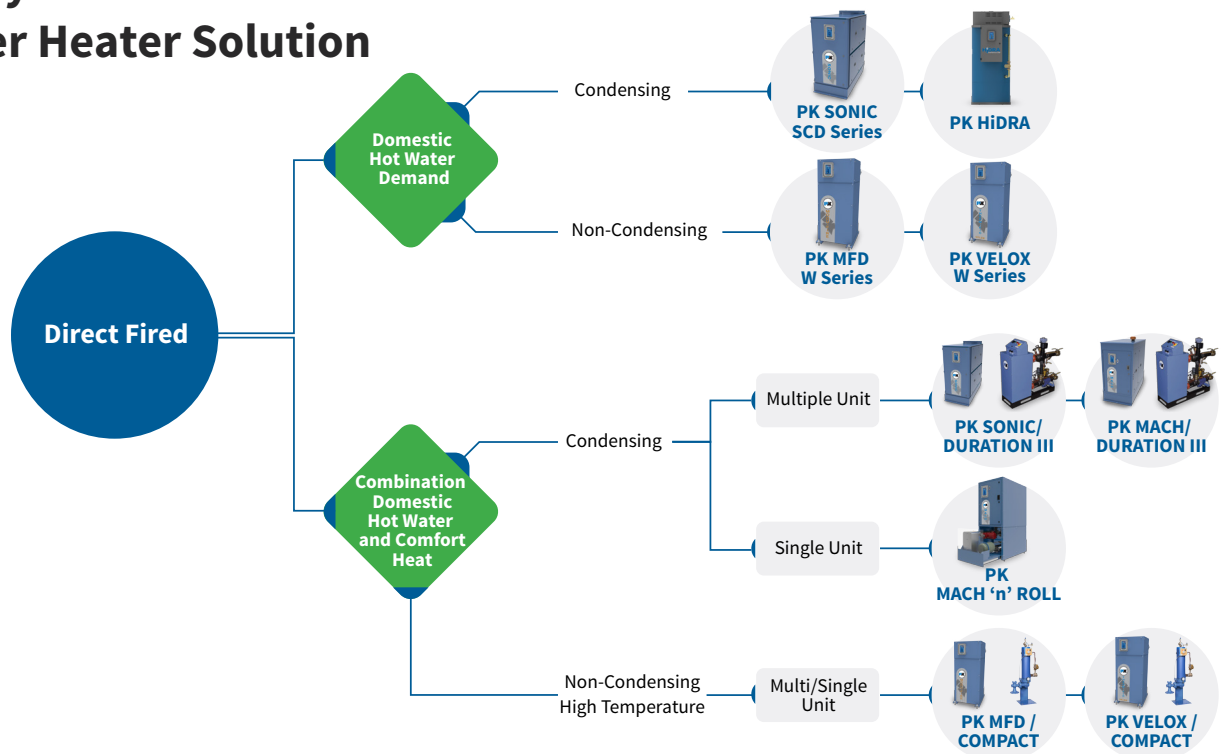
er Heater Solution

Direct Fired

Domestic Hot Water Demand

Condensing

PK SONIC SCD Series

PK HiDRA

Non-Condensing

PK MFD W Series

PK VELOX W Series

Combination Domestic Hot Water and Comfort Heat

Condensing

Multiple Unit

PK SONIC/ DURATION III

PK MACH/ DURATION III

Single Unit

PK MACH ‘n’ ROLL

Non-Condensing High Temperature

Multi/Single Unit

PK MFD / COMPACT

PK VELOX / COMPACT